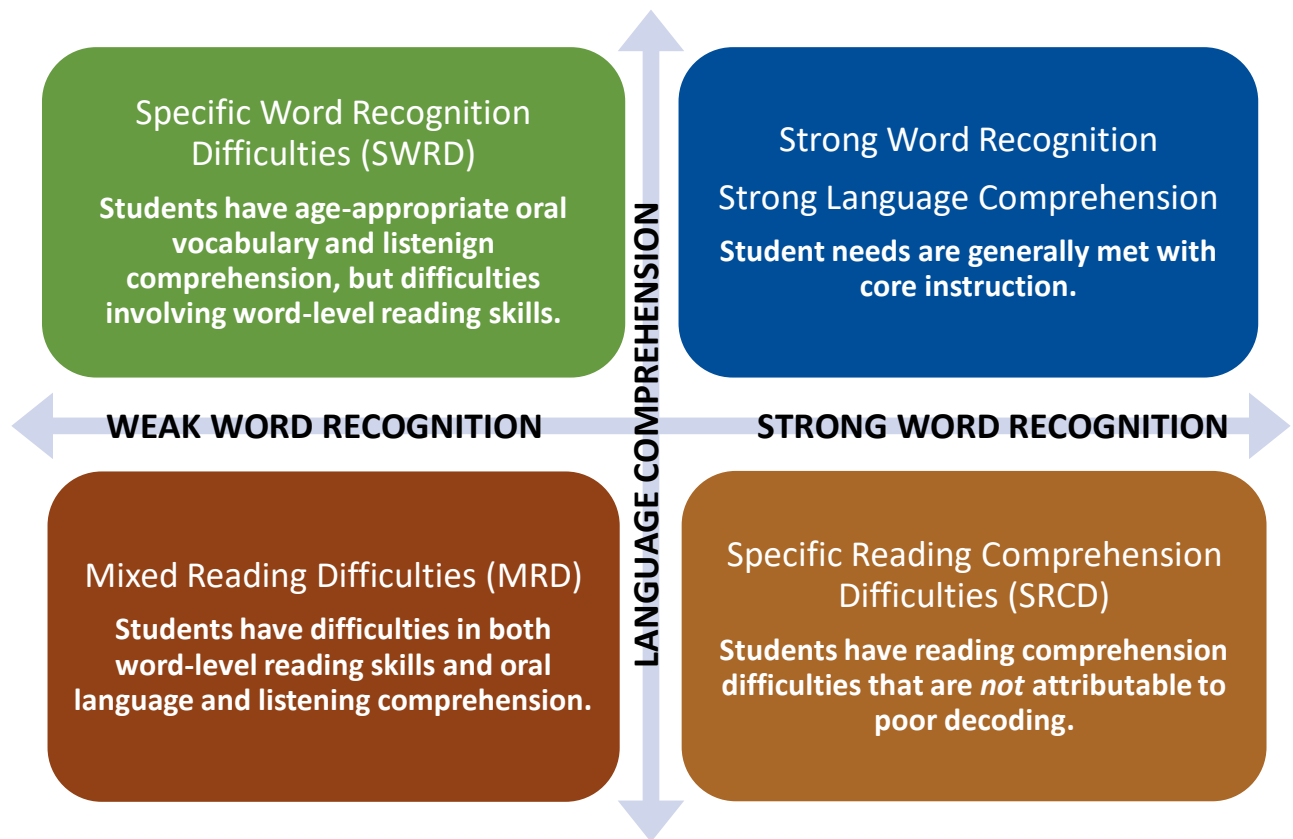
Specific Word Recognition Difficulties (SWRD)

Students have age-appropriate oral vocabulary and listenign comprehension, but difficulties involving word-level reading skills.

Strong Word Recognition

Strong Language Comprehension

Student needs are generally met with core instruction.

LANGUAGE COMPREHENSION

WEAK WORD RECOGNITION

STRONG WORD RECOGNITION

Mixed Reading Difficulties (MRD)

Students have difficulties in both word-level reading skills and oral language and listening comprehension.

Specific Reading Comprehension Difficulties (SRCD)

Students have reading comprehension difficulties that are *not* attributable to poor decoding.